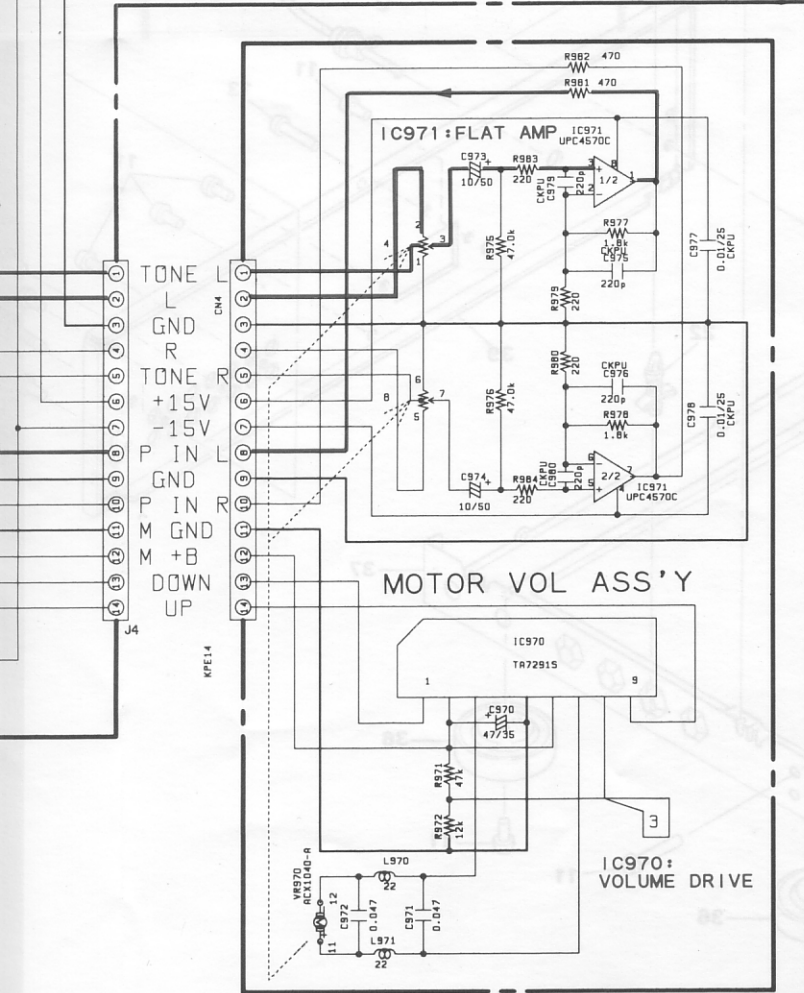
R982 470
R981 470
IC971:FLAT AMP
IC971 UPC4570C
C973 10/50
R983 220
C979 220p CKPU
1/2
R977 1.8k
CKPU C975 220p
C977 0.01/25 CKPU
R975 47.0k
R979 220
R980 220
CKPU C976 220p
R978 1.8k
C978 0.01/25 CKPU
R976 47.0k
C974 10/50
R984 220
CKPU C980 220p
2/2
IC971 UPC4570C
1 2 3 4 5 6 7 8

| J4 | | CN4 |
|---|---|---|
| 1 | TONE L | 1 |
| 2 | L | 2 |
| 3 | GND | 3 |
| 4 | R | 4 |
| 5 | TONE R | 5 |
| 6 | +15V | 6 |
| 7 | -15V | 7 |
| 8 | P IN L | 8 |
| 9 | GND | 9 |
| 10 | P IN R | 10 |
| 11 | M GND | 11 |
| 12 | M +B | 12 |
| 13 | DOWN | 13 |
| 14 | UP | 14 |

KPE14

MOTOR VOL ASS'Y
IC970 TA7291S
1 9
C970 47/35
R971 47k
R972 12k
3
IC970: VOLUME DRIVE
L970 22
VR970 ACX1040-A
12
C972 0.047
C971 0.047
11
L971 22